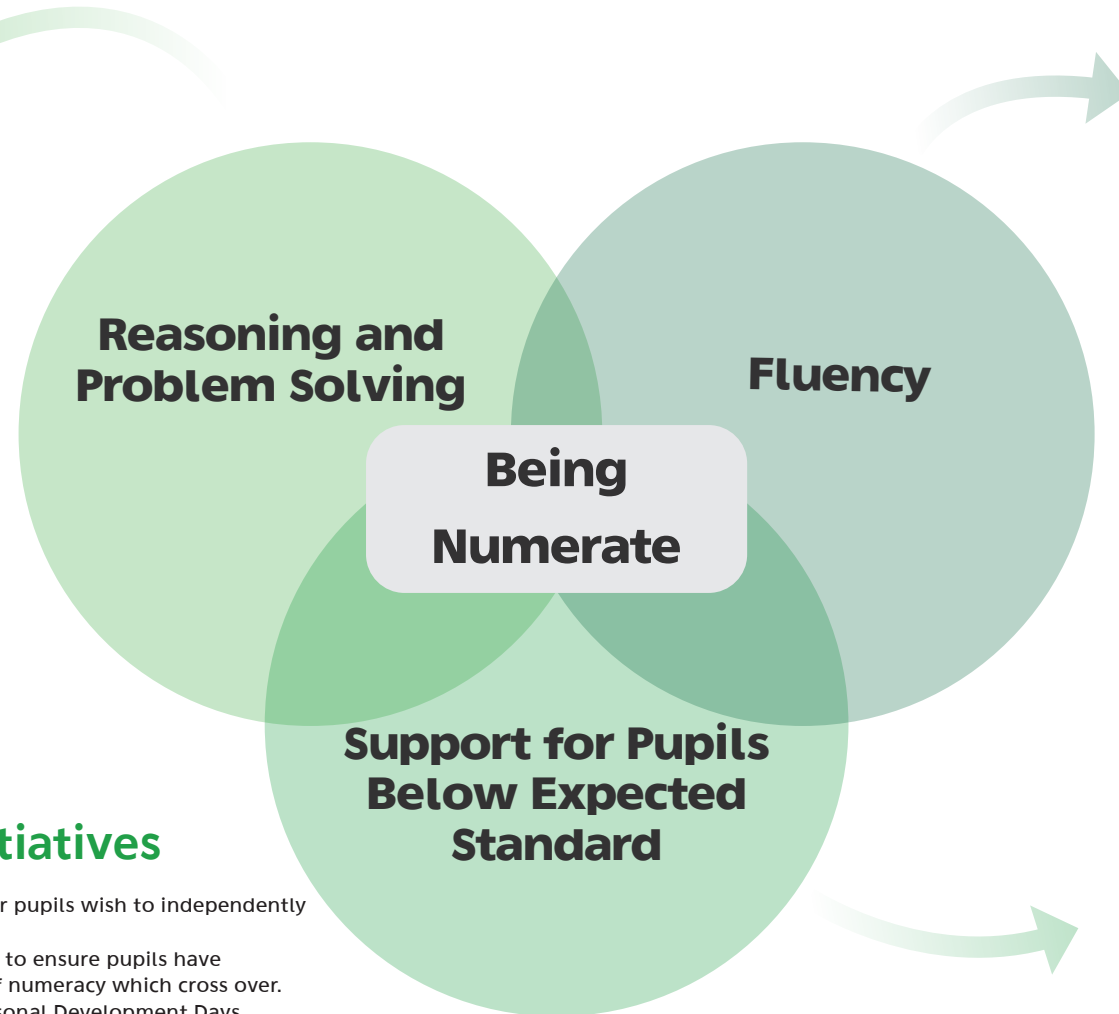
Reasoning and Problem Solving

Fluency

Being Numerate

Support for Pupils Below Expected Standard

tiatives

r pupils wish to independently

to ensure pupils have
f numeracy which cross over.
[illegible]onal Development Days